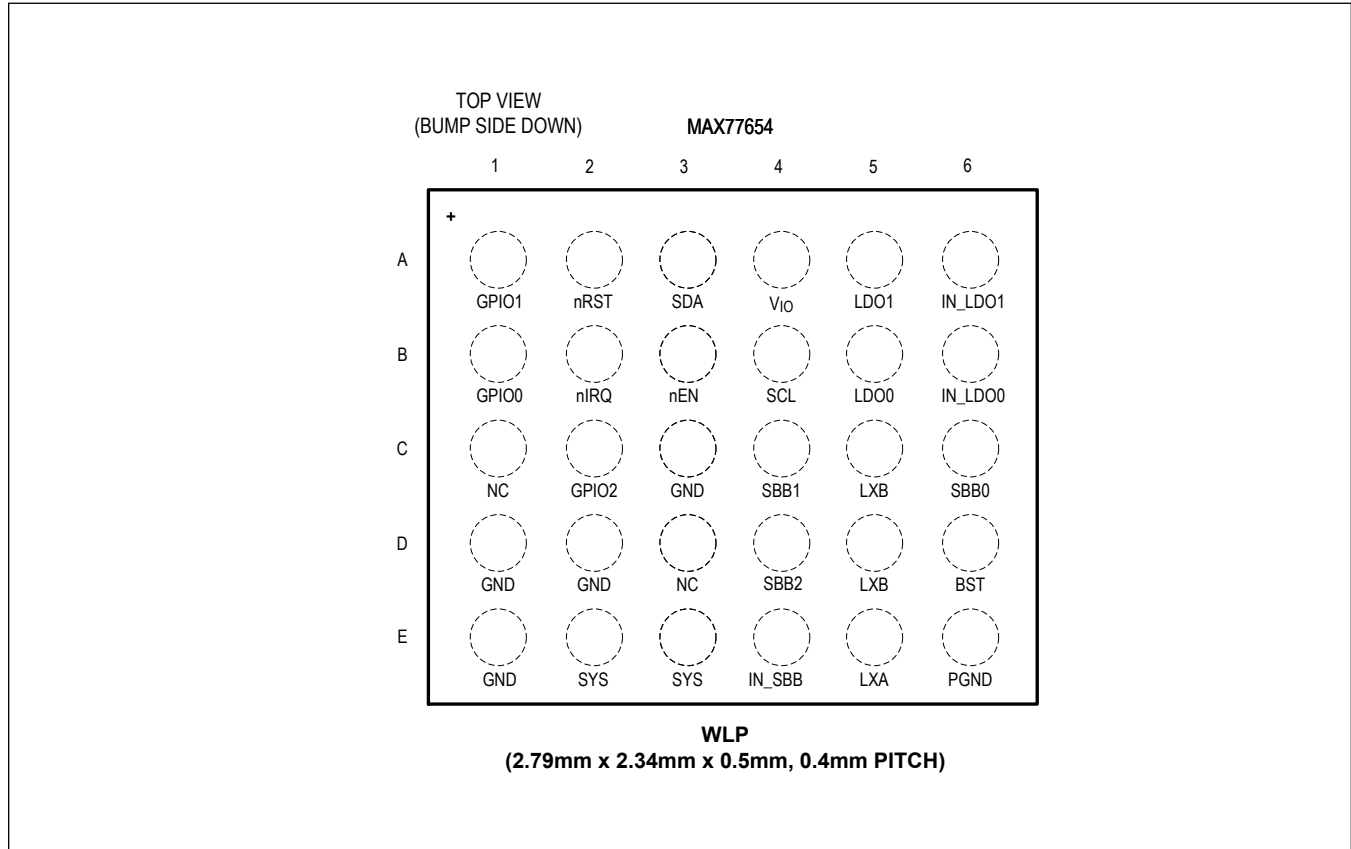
TOP VIEW
(BUMP SIDE DOWN)

MAX77654

1 2 3 4 5 6

+

A

GPIO1 nRST SDA $V_{IO}$ LDO1 IN_LDO1

B

GPIO0 nIRQ nEN SCL LDO0 IN_LDO0

C

NC GPIO2 GND SBB1 LXB SBB0

D

GND GND NC SBB2 LXB BST

E

GND SYS SYS IN_SBB LXA PGND

WLP
(2.79mm x 2.34mm x 0.5mm, 0.4mm PITCH)